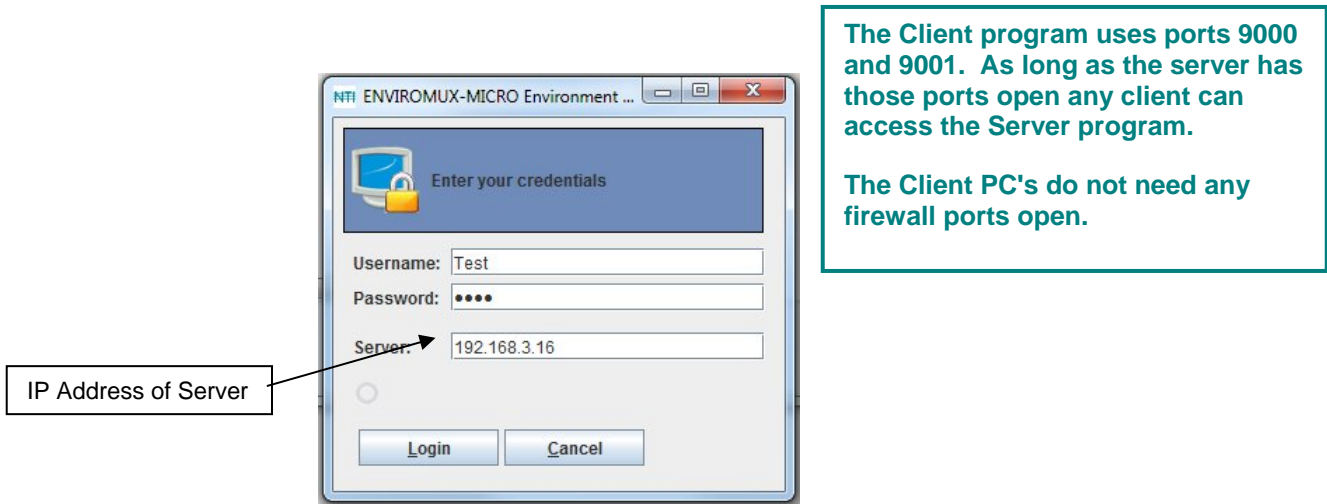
NTI ENVIROMUX-MICRO Environment ...

Enter your credentials

Username: Test
Password: ••••

Server: 192.168.3.16

Login Cancel

IP Address of Server

The Client program uses ports 9000 and 9001. As long as the server has those ports open any client can access the Server program.

The Client PC's do not need any firewall ports open.